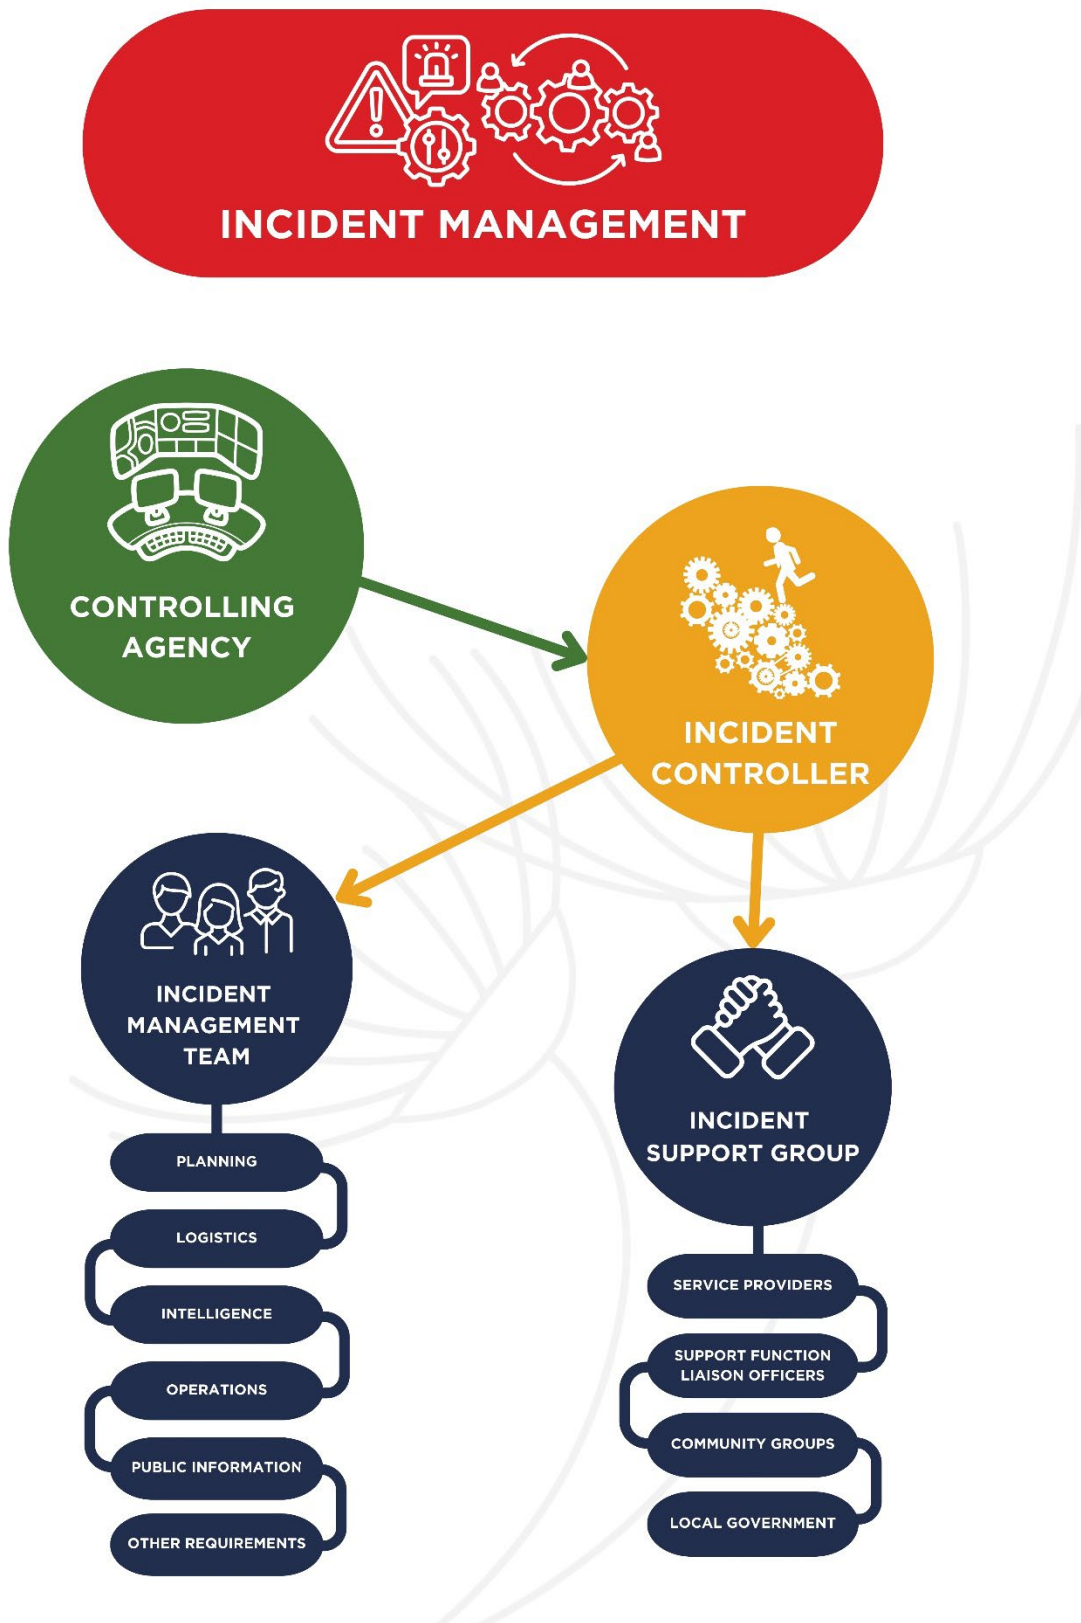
INCIDENT MANAGEMENT

CONTROLLING AGENCY

INCIDENT CONTROLLER

INCIDENT MANAGEMENT TEAM

PLANNING

LOGISTICS

INTELLIGENCE

OPERATIONS

PUBLIC INFORMATION

OTHER REQUIREMENTS

INCIDENT SUPPORT GROUP

SERVICE PROVIDERS

SUPPORT FUNCTION LIAISON OFFICERS

COMMUNITY GROUPS

LOCAL GOVERNMENT